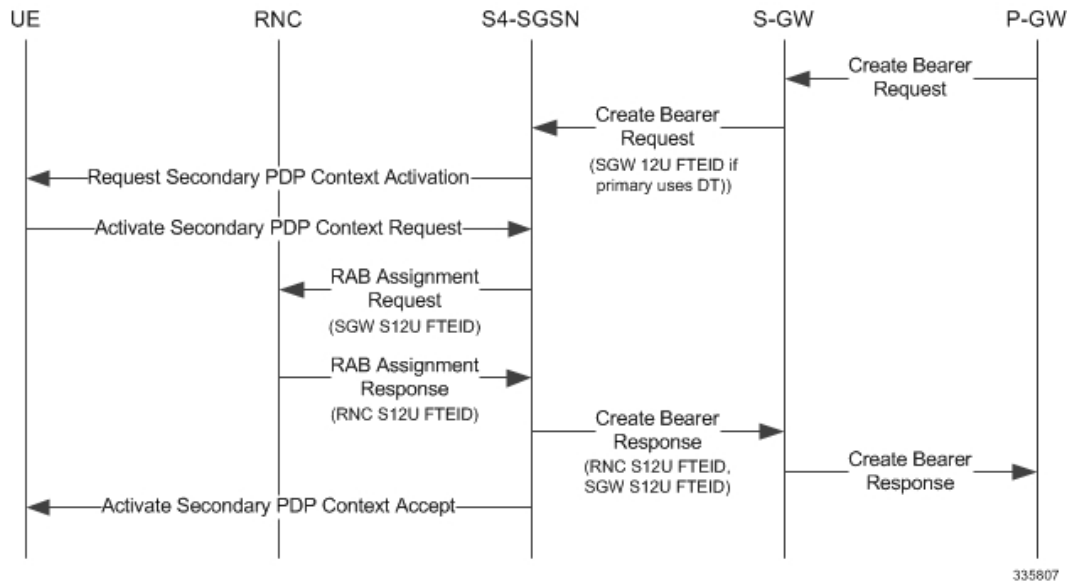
UE RNC S4-SGSN S-GW P-GW

Create Bearer Request

Create Bearer Request
(SGW 12U FTEID if primary uses DT))

Request Secondary PDP Context Activation

Activate Secondary PDP Context Request

RAB Assignment Request
(SGW S12U FTEID)

RAB Assignment Response
(RNC S12U FTEID)

Create Bearer Response
(RNC S12U FTEID, SGW S12U FTEID)

Create Bearer Response

Activate Secondary PDP Context Accept

335807